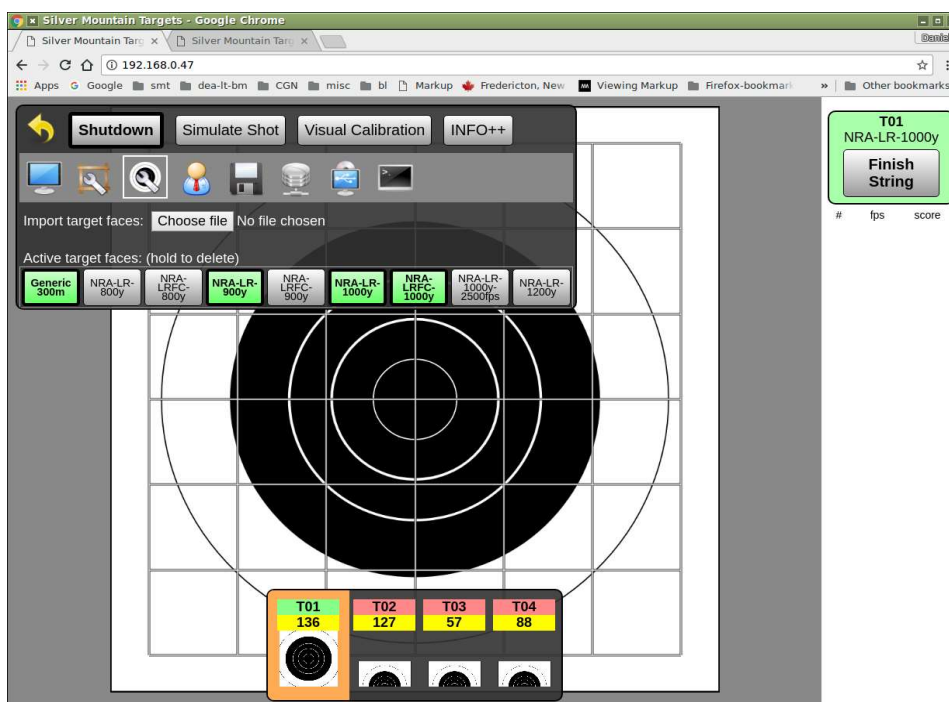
Silver Mountain Targets - Google Chrome

Silver Mountain Targ ×

Silver Mountain Targ ×

Daniel

192.168.0.47

Apps Google smt dea-lt-bm CGN misc bl Markup Fredericton, New Viewing Markup Firefox-bookmark » Other bookmarks

Shutdown

Simulate Shot

Visual Calibration

INFO++

Import target faces: Choose file No file chosen

Active target faces: (hold to delete)

Generic 300m

NRA-LR-800y

NRA-LRFC-800y

NRA-LR-900y

NRA-LRFC-900y

NRA-LR-1000y

NRA-LRFC-1000y

NRA-LR-1000y-2500fps

NRA-LR-1200y

T01
NRA-LR-1000y

Finish String

# fps score

| T01 | T02 | T03 | T04 |
|---|---|---|---|
| 136 | 127 | 57 | 88 |